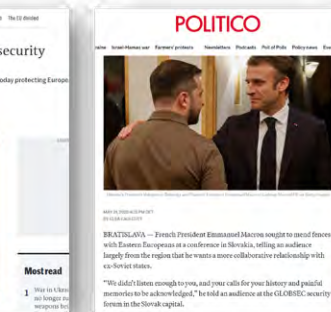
The EU divided

security

oday protecting Europe

Most read

1 War in Ukra no longer m weapons ke

POLITICO

ine Israel-Hamas war Farmers' protests Newsletters Podcasts Poll of Polls Policy news Eve

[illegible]

MAY 31, 2023 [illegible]

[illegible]

BRATISLAVA — French President Emmanuel Macron sought to mend fences with Eastern Europeans at a conference in Slovakia, telling an audience largely from the region that he wants a more collaborative relationship with ex-Soviet states.

"We didn't listen enough to you, and your calls for your history and painful memories to be acknowledged," he told an audience at the GLOBSEC security forum in the Slovak capital.